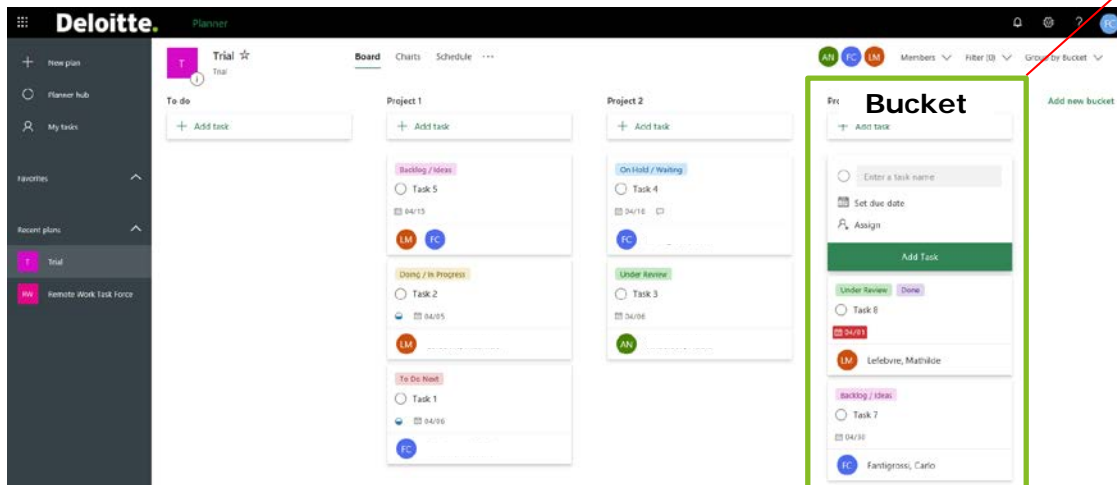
Deloitte. Planner

New plan
Planner hub
My tasks
Favorites
Recent plans
T Trial
RW Remote Work Task Force

T Trial ☆
Trial

Board Charts Schedule ···

AN FC LM Members Filter (0) Group by Bucket

To do
+ Add task

Project 1
+ Add task
Backlog / Ideas
Task 5
04/15
LM FC
Doing / In Progress
Task 2
04/05
LM
To Do Next
Task 1
04/06
FC

Project 2
+ Add task
On Hold / Waiting
Task 4
04/10
FC
Under Review
Task 3
04/08
AN

Pro Bucket
+ Add task
Enter a task name
Set due date
Assign
Add Task
Under Review Done
Task 8
04/01
LM Lefebvre, Mathilde
Backlog / Ideas
Task 7
04/30
FC Fantigrossi, Carlo

Add new bucket